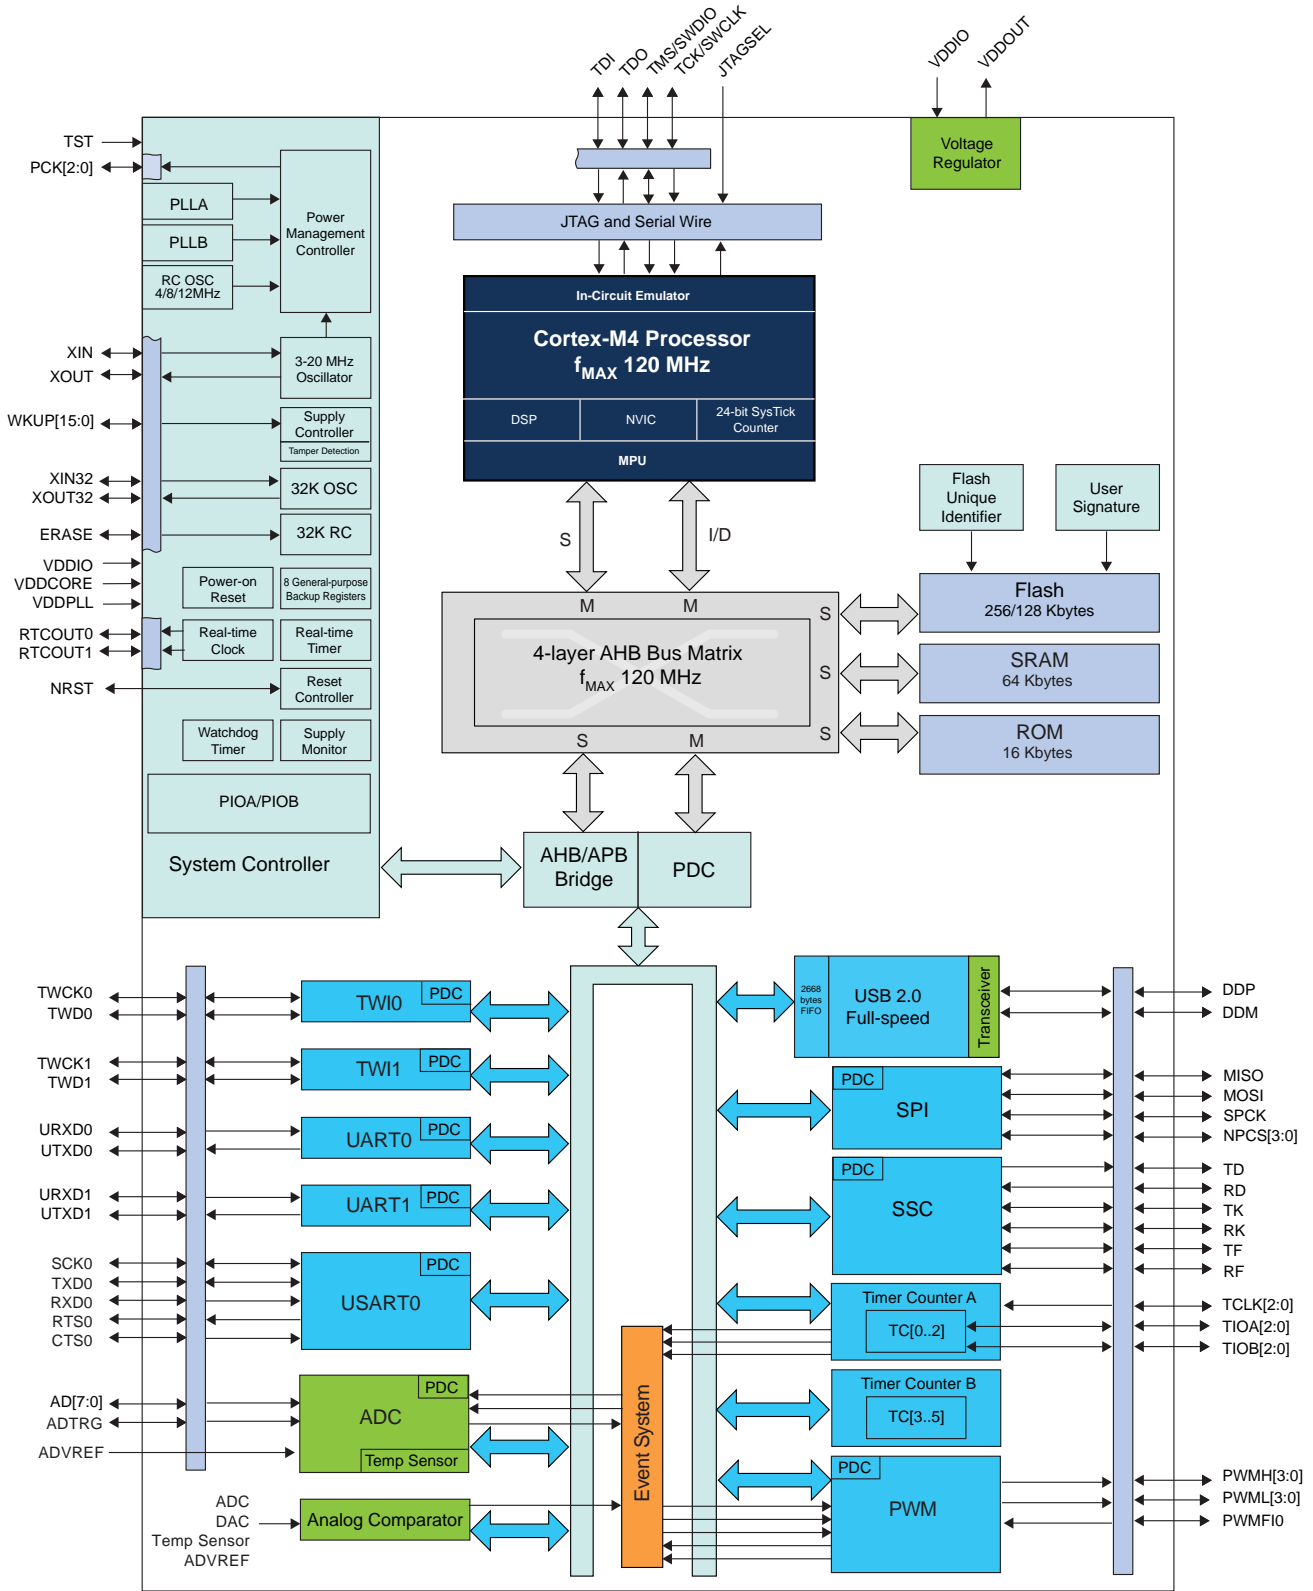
TDI TDO TMS/SWDIO TCK/SWCLK JTAGSEL

VDDIO VDDOUT

Voltage Regulator

TST
PCK[2:0]

PLLA
PLLB
RC OSC 4/8/12MHz

Power Management Controller

XIN
XOUT

3-20 MHz Oscillator

WKUP[15:0]

Supply Controller
Tamper Detection

XIN32
XOUT32

32K OSC

ERASE

32K RC

VDDIO
VDDCORE
VDDPLL

Power-on Reset
8 General-purpose Backup Registers

RTCOUT0
RTCOUT1

Real-time Clock
Real-time Timer

NRST

Reset Controller

Watchdog Timer
Supply Monitor

PIOA/PIOB

System Controller

JTAG and Serial Wire

In-Circuit Emulator

Cortex-M4 Processor
$f_{MAX}$ 120 MHz

DSP
NVIC
24-bit SysTick Counter

MPU

S
I/D

Flash Unique Identifier
User Signature

M M
S
4-layer AHB Bus Matrix
$f_{MAX}$ 120 MHz
S
S
S M

Flash
256/128 Kbytes

SRAM
64 Kbytes

ROM
16 Kbytes

AHB/APB Bridge
PDC

TWCK0
TWD0
TWI0 PDC

TWCK1
TWD1
TWI1 PDC

URXD0
UTXD0
UART0 PDC

URXD1
UTXD1
UART1 PDC

SCK0
TXD0
RXD0
RTS0
CTS0
USART0 PDC

AD[7:0]
ADTRG
ADVREF
ADC PDC
Temp Sensor

ADC
DAC
Temp Sensor
ADVREF
Analog Comparator

Event System

2668 bytes FIFO
USB 2.0 Full-speed
Transceiver

DDP
DDM

PDC
SPI
MISO
MOSI
SPCK
NPCS[3:0]

PDC
SSC
TD
RD
TK
RK
TF
RF

Timer Counter A
TC[0..2]
TCLK[2:0]
TIOA[2:0]
TIOB[2:0]

Timer Counter B
TC[3..5]

PDC
PWM
PWMH[3:0]
PWML[3:0]
PWMFI0